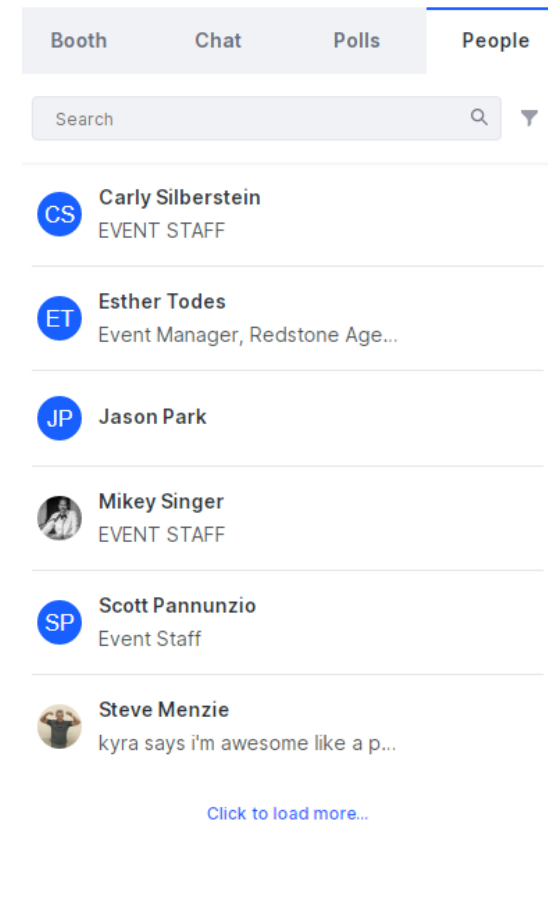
Booth Chat Polls People

Search

CS
Carly Silberstein
EVENT STAFF

ET
Esther Todes
Event Manager, Redstone Age...

JP
Jason Park

Mikey Singer
EVENT STAFF

SP
Scott Pannunzio
Event Staff

Steve Menzie
kyra says i'm awesome like a p...

Click to load more...